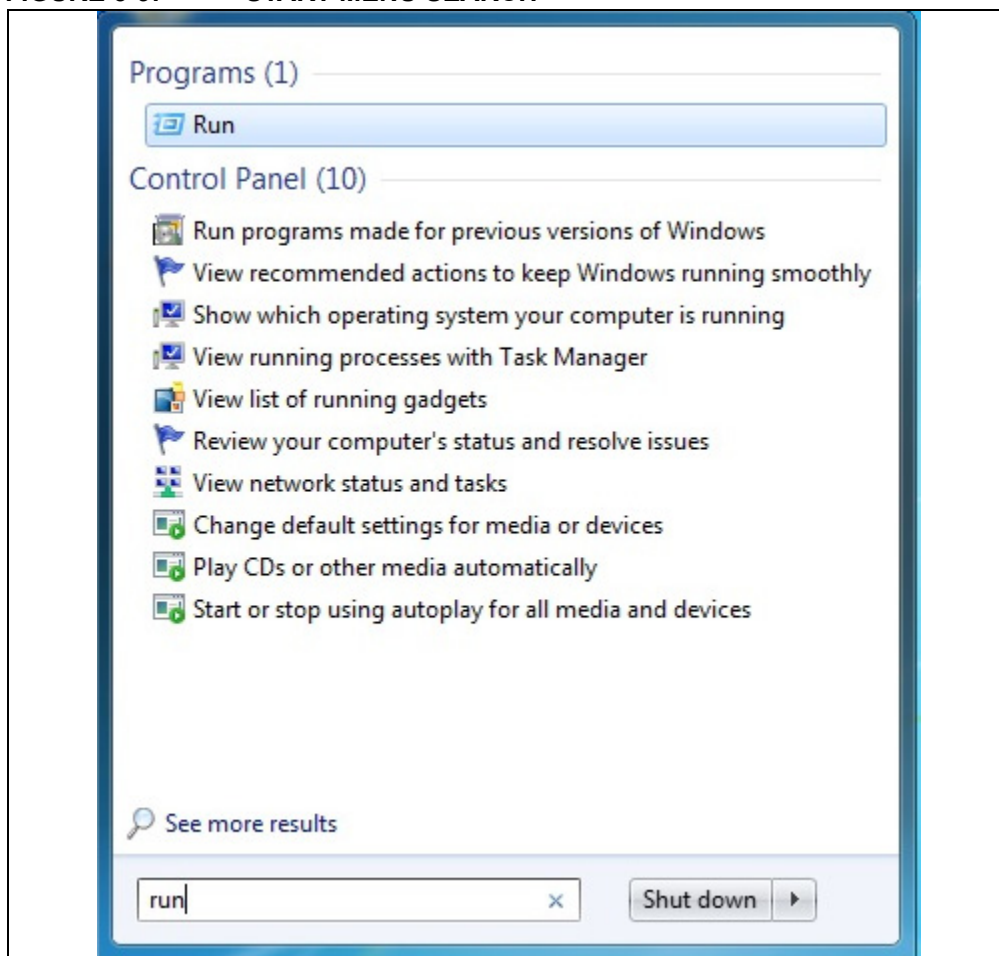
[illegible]

Programs (1)

Run

Control Panel (10)

Run programs made for previous versions of Windows
View recommended actions to keep Windows running smoothly
Show which operating system your computer is running
View running processes with Task Manager
View list of running gadgets
Review your computer's status and resolve issues
View network status and tasks
Change default settings for media or devices
Play CDs or other media automatically
Start or stop using autoplay for all media and devices

See more results

run ×

Shut down